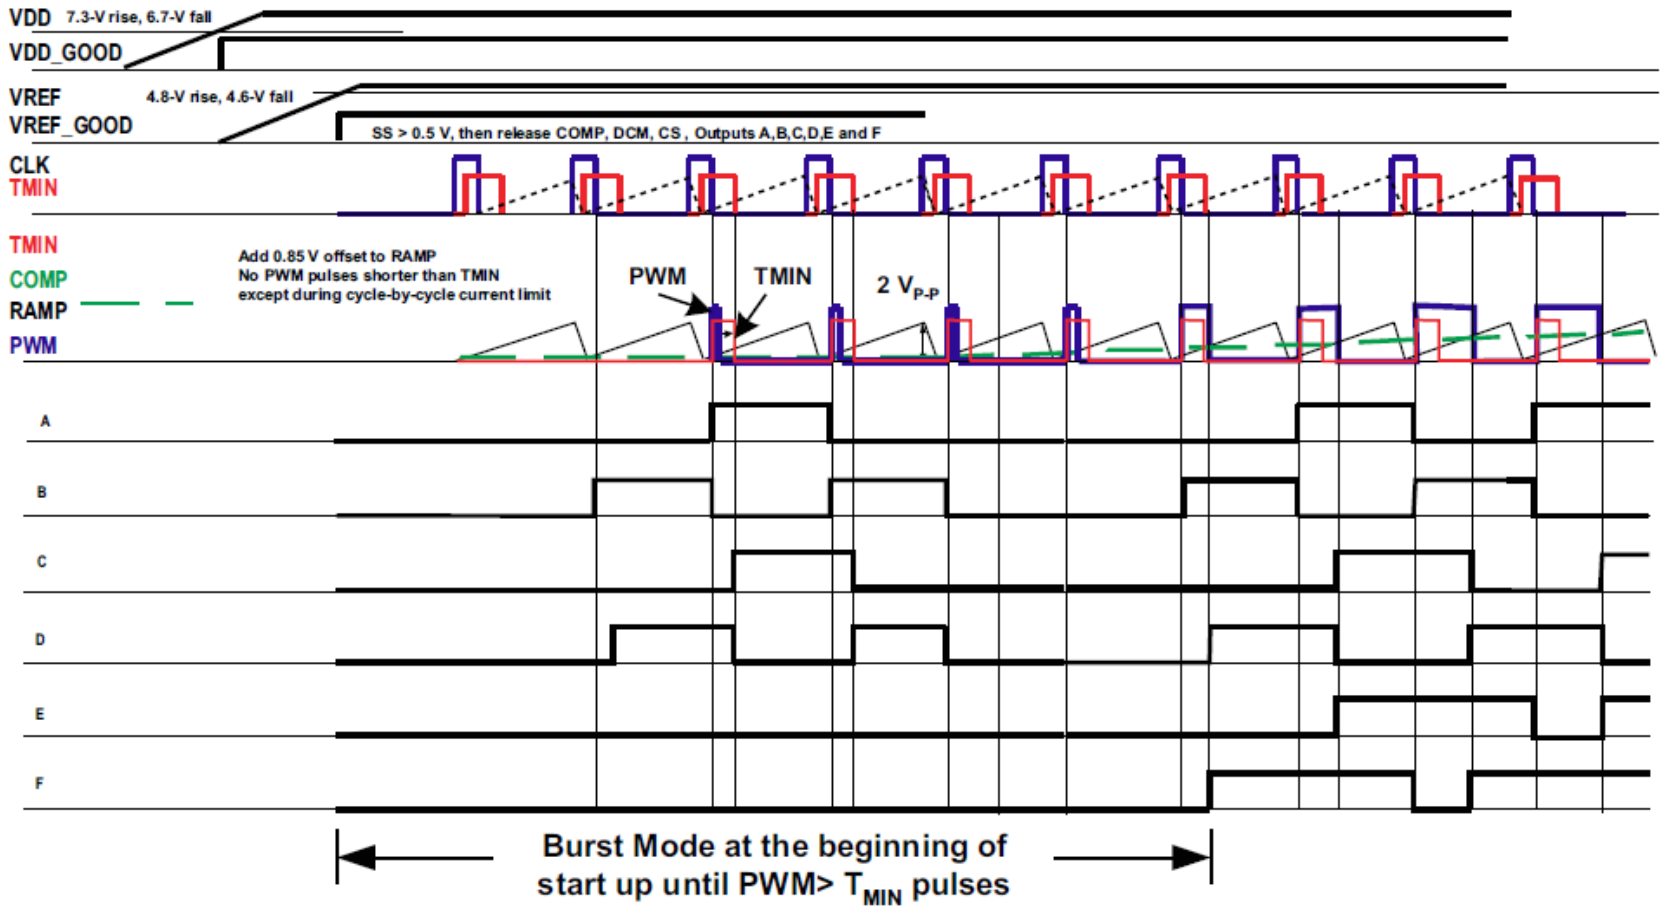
VDD 7.3-V rise, 6.7-V fall
VDD_GOOD
VREF 4.8-V rise, 4.6-V fall
VREF_GOOD
SS > 0.5 V, then release COMP, DCM, CS , Outputs A,B,C,D,E and F
CLK
TMIN
TMIN
COMP
RAMP
PWM
Add 0.85 V offset to RAMP
No PWM pulses shorter than TMIN
except during cycle-by-cycle current limit
PWM
TMIN
2 $V_{P-P}$
A
B
C
D
E
F
Burst Mode at the beginning of start up until PWM> $T_{MIN}$ pulses